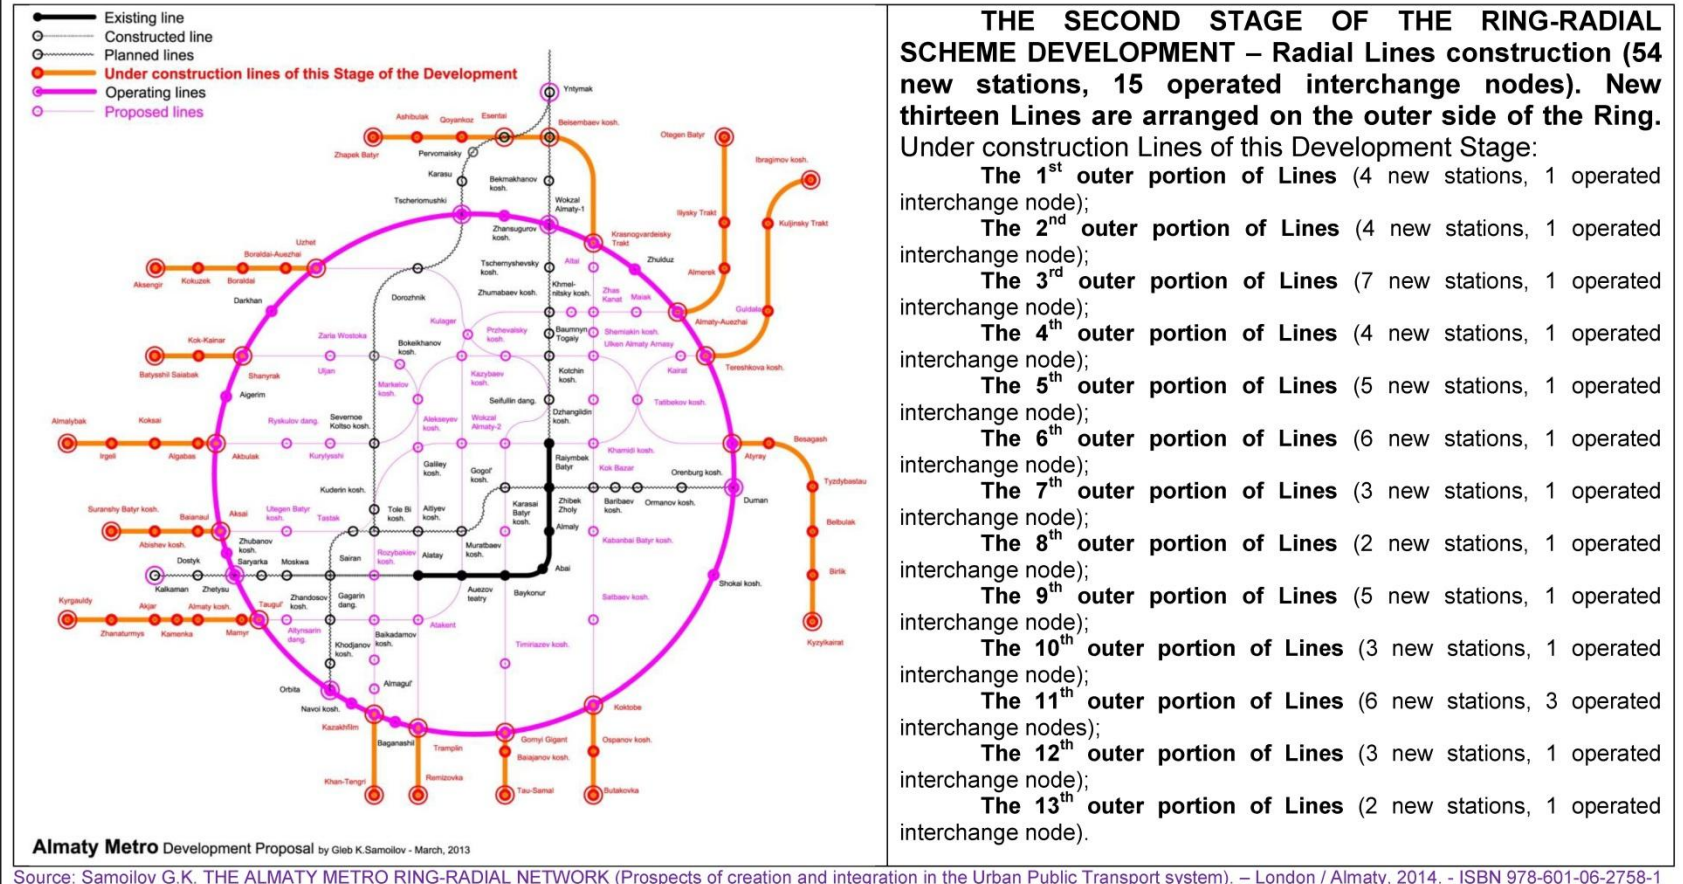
Existing line
Constructed line
Planned lines
Under construction lines of this Stage of the Development
Operating lines
Proposed lines

Almaty Metro Development Proposal by Gleb K.Samoilov - March, 2013

THE SECOND STAGE OF THE RING-RADIAL SCHEME DEVELOPMENT – Radial Lines construction (54 new stations, 15 operated interchange nodes). New thirteen Lines are arranged on the outer side of the Ring.
Under construction Lines of this Development Stage:

The 1$^{st}$ outer portion of Lines (4 new stations, 1 operated interchange node);

The 2$^{nd}$ outer portion of Lines (4 new stations, 1 operated interchange node);

The 3$^{rd}$ outer portion of Lines (7 new stations, 1 operated interchange node);

The 4$^{th}$ outer portion of Lines (4 new stations, 1 operated interchange node);

The 5$^{th}$ outer portion of Lines (5 new stations, 1 operated interchange node);

The 6$^{th}$ outer portion of Lines (6 new stations, 1 operated interchange node);

The 7$^{th}$ outer portion of Lines (3 new stations, 1 operated interchange node);

The 8$^{th}$ outer portion of Lines (2 new stations, 1 operated interchange node);

The 9$^{th}$ outer portion of Lines (5 new stations, 1 operated interchange node);

The 10$^{th}$ outer portion of Lines (3 new stations, 1 operated interchange node);

The 11$^{th}$ outer portion of Lines (6 new stations, 3 operated interchange nodes);

The 12$^{th}$ outer portion of Lines (3 new stations, 1 operated interchange node);

The 13$^{th}$ outer portion of Lines (2 new stations, 1 operated interchange node).

Source: Samoilov G.K. THE ALMATY METRO RING-RADIAL NETWORK (Prospects of creation and integration in the Urban Public Transport system). – London / Almaty, 2014. - ISBN 978-601-06-2758-1